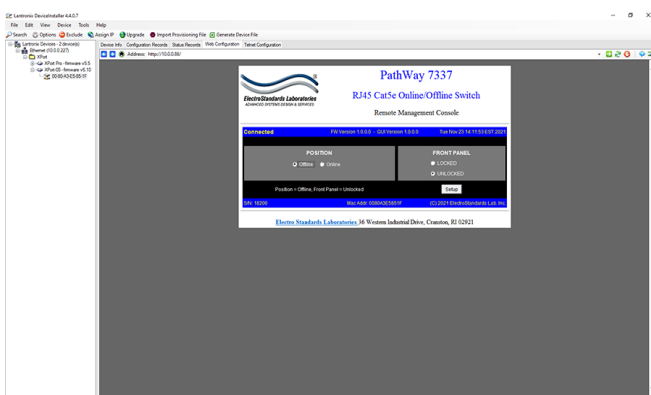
Lantronix DeviceInstaller 4.4.0.7

File Edit View Device Tools Help

Search Options Exclude Assign IP Upgrade Import Provisioning File Generate Device File

Lantronix Devices - 2 device(s)
Ethernet (10.0.0.227)
XPort
XPort Pro - firmware v5.5
XPort-05 - firmware v6.10
00-80-A3-E5-B5-9F

Device Info Configuration Records Status Records Web Configuration Telnet Configuration

Address: http://10.0.0.88/

ElectroStandards Laboratories
ADVANCED SYSTEMS DESIGN & SERVICES

PathWay 7337

RJ45 Cat5e Online/Offline Switch

Remote Management Console

Connected FW Version 1.0.0.0 GUI Version 1.0.0.0 Tue Nov 23 14:11:53 EST 2021

POSITION
Offline Online

FRONT PANEL
LOCKED
UNLOCKED

Position = Offline, Front Panel = Unlocked

Setup

S/N: 18206 Mac Addr: 0080A3E5B59F (C) 2021 ElectroStandards Lab. Inc.

Electro Standards Laboratories 36 Western Industrial Drive, Cranston, RI 02921